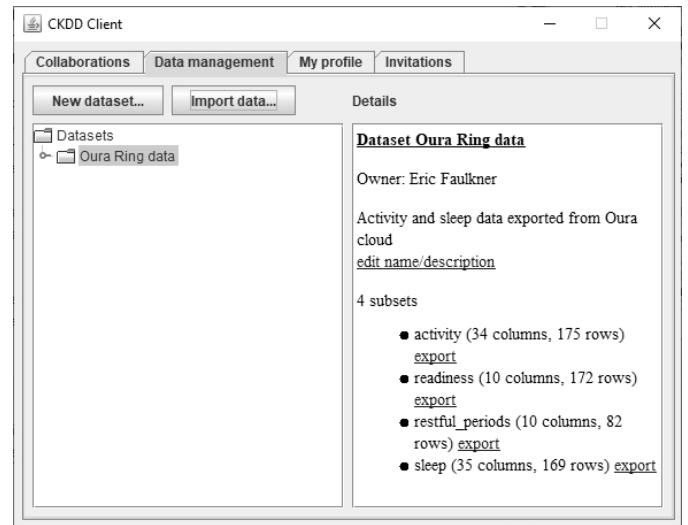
CKDD Client

Collaborations | Data management | My profile | Invitations

New dataset... | Import data...

Details

Datasets
Oura Ring data

**Dataset Oura Ring data**

Owner: Eric Faulkner

Activity and sleep data exported from Oura cloud
edit name/description

4 subsets

- activity (34 columns, 175 rows) export
- readiness (10 columns, 172 rows) export
- restful_periods (10 columns, 82 rows) export
- sleep (35 columns, 169 rows) export